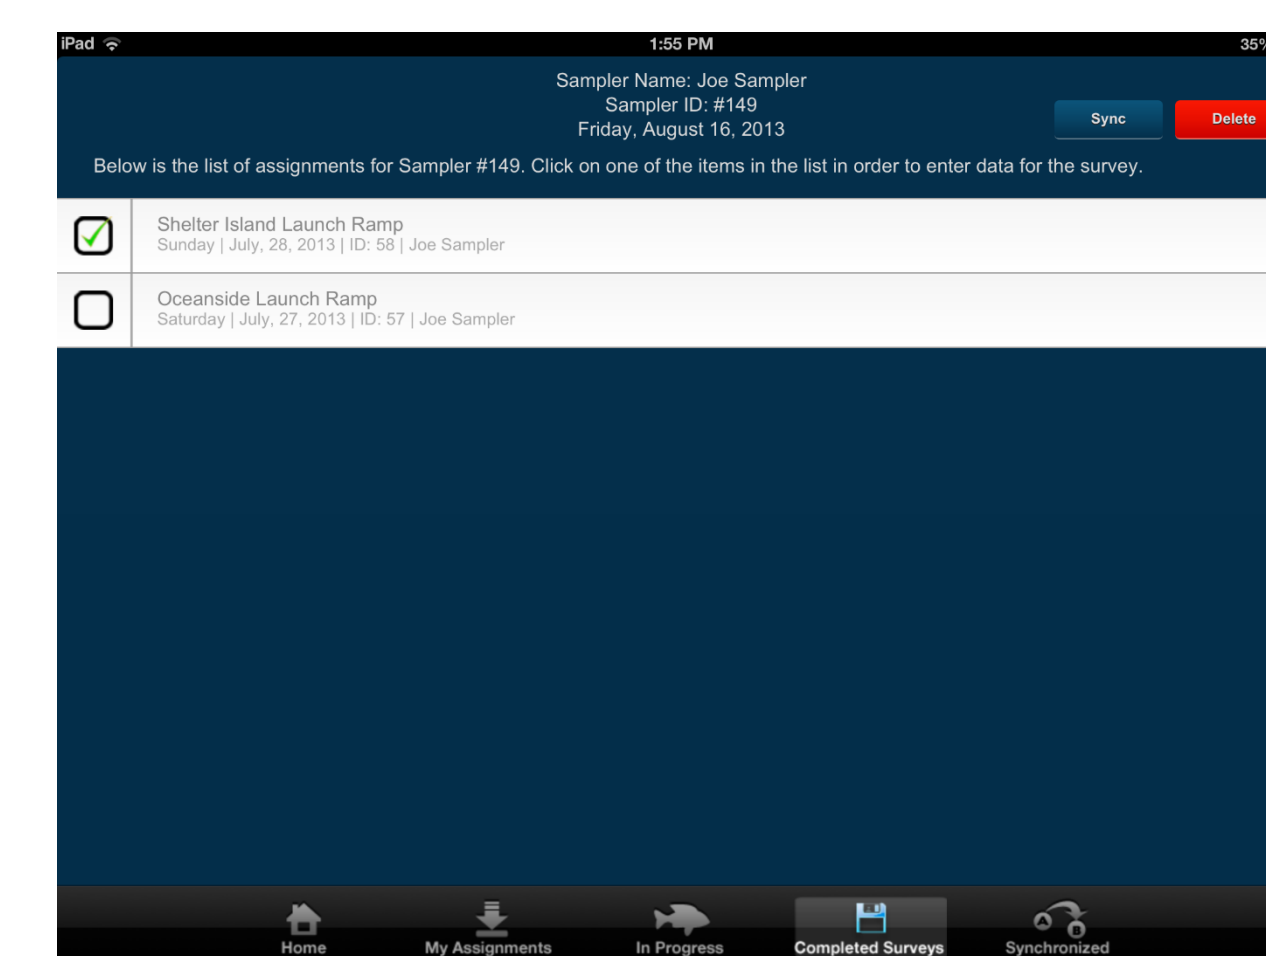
iPad 1:55 PM 35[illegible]

Sampler Name: Joe Sampler
Sampler ID: #149
Friday, August 16, 2013

Sync Delete

Below is the list of assignments for Sampler #149. Click on one of the items in the list in order to enter data for the survey.

Shelter Island Launch Ramp
Sunday | July, 28, 2013 | ID: 58 | Joe Sampler

Oceanside Launch Ramp
Saturday | July, 27, 2013 | ID: 57 | Joe Sampler

Home My Assignments In Progress Completed Surveys Synchronized